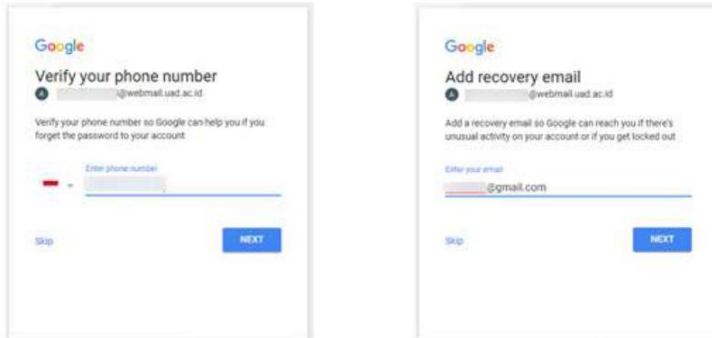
Google

Verify your phone number

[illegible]@webmail.uad.ac.id

Verify your phone number so Google can help you if you forget the password to your account

Enter phone number

Skip

NEXT

Google

Add recovery email

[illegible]@webmail.uad.ac.id

Add a recovery email so Google can reach you if there's unusual activity on your account or if you get locked out

Enter your email

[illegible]@gmail.com

Skip

NEXT